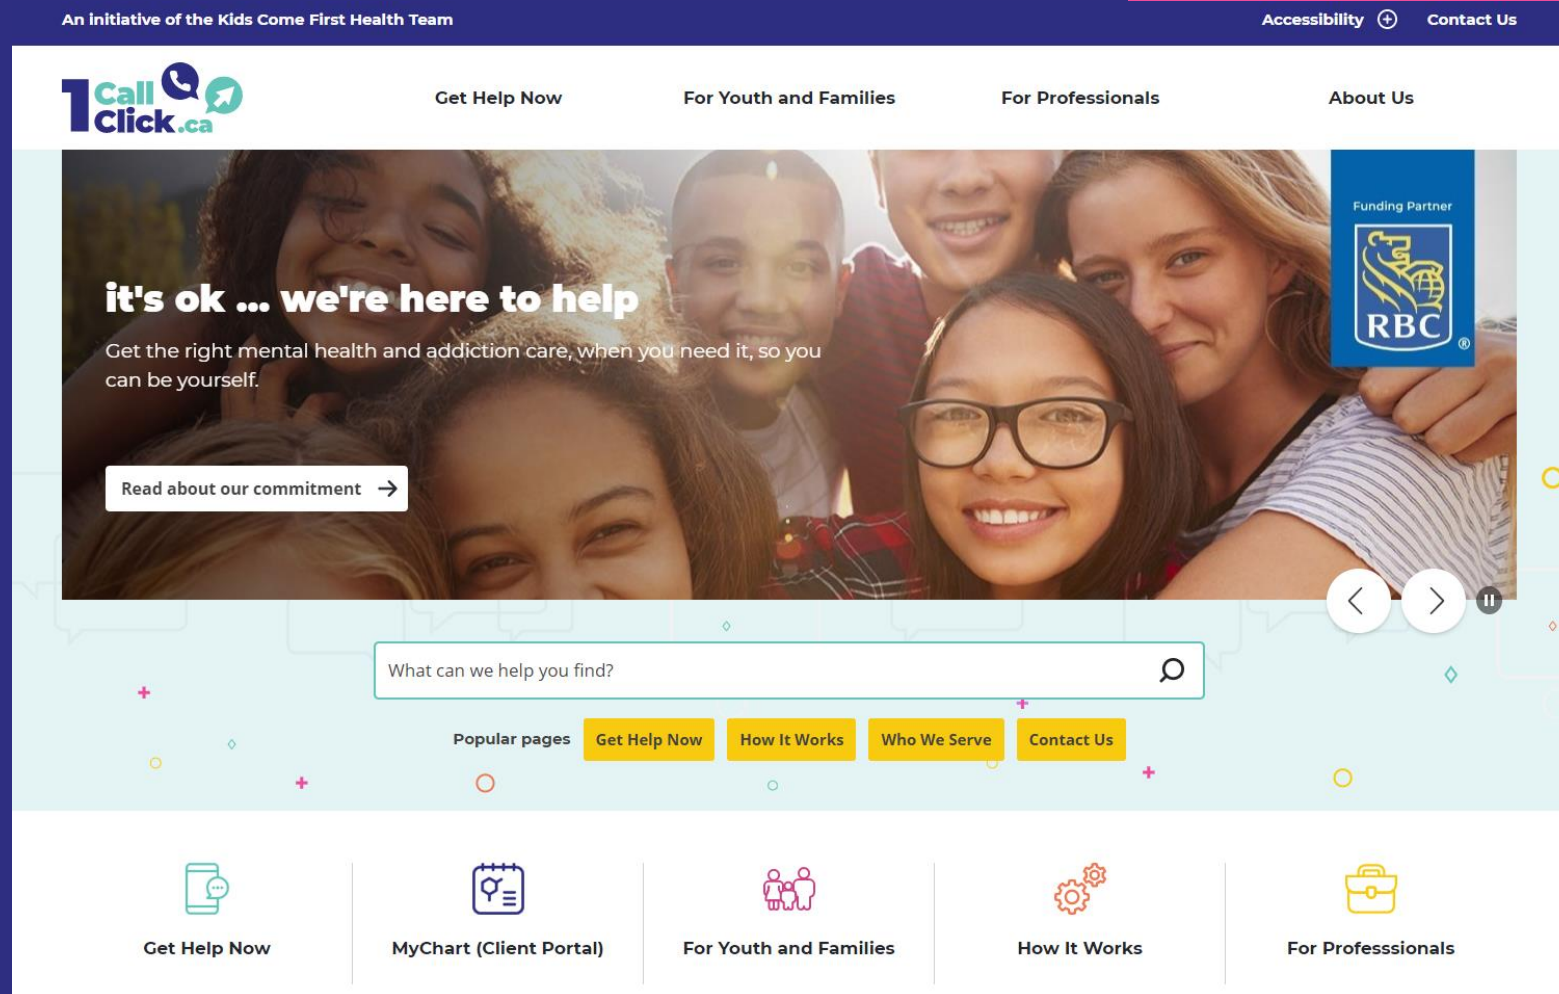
An initiative of the Kids Come First Health Team

Accessibility

Contact Us

1 Call Click.ca

Get Help Now

For Youth and Families

For Professionals

About Us

it's ok ... we're here to help

Get the right mental health and addiction care, when you need it, so you can be yourself.

Read about our commitment

Funding Partner

RBC

What can we help you find?

Popular pages

Get Help Now

How It Works

Who We Serve

Contact Us

Get Help Now

MyChart (Client Portal)

For Youth and Families

How It Works

For Professsionals